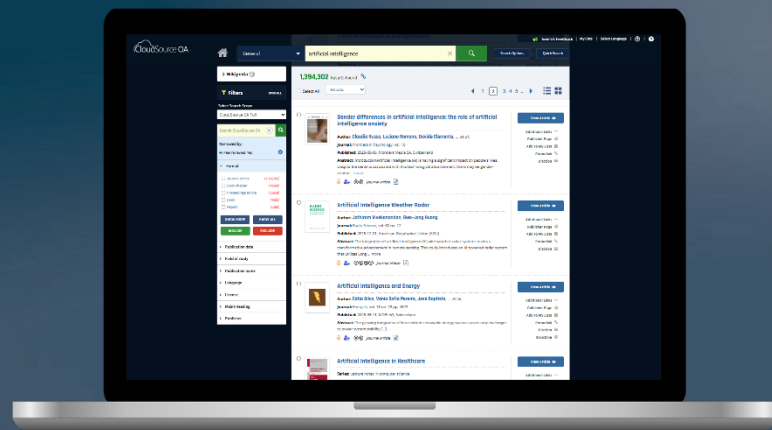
CloudSource OA

General

artificial intelligence

Search Options

Quick Search

Send Us Feedback | My Links | Select Language

Wikipedia

Filters

Select Search Scope

Search Within

Format

Publication date

Publication name

Language

Limiters

Subject heading

Publisher

1,394,302 Results found

Select All

Relevance

1 2 3 4 5

Gender differences in artificial intelligence: the role of artificial intelligence anxiety

Author: Claudia Russo, Luciano Romano, Davide Clemente, ... et al.

Journal: Frontiers in Psychology

Published: 2025-05-09, Frontiers Media S.A.

Abstract: Introduction Artificial intelligence (AI) is having a significant impact on people's lives ...

Journal article

View Article

Artificial Intelligence Weather Radar

Author: Johann Wiederstein, Guo-Jing Huang

Journal: Earth Science

Published:

Abstract:

Journal article

View Article

Artificial Intelligence and Energy

Author: Cielo Díaz, Victor Soto Romero, Jose Espinosa, ... et al.

Journal:

Published:

Abstract:

Journal article

View Article

Artificial Intelligence in Healthcare

Series: Lecture notes in computer science

View Article